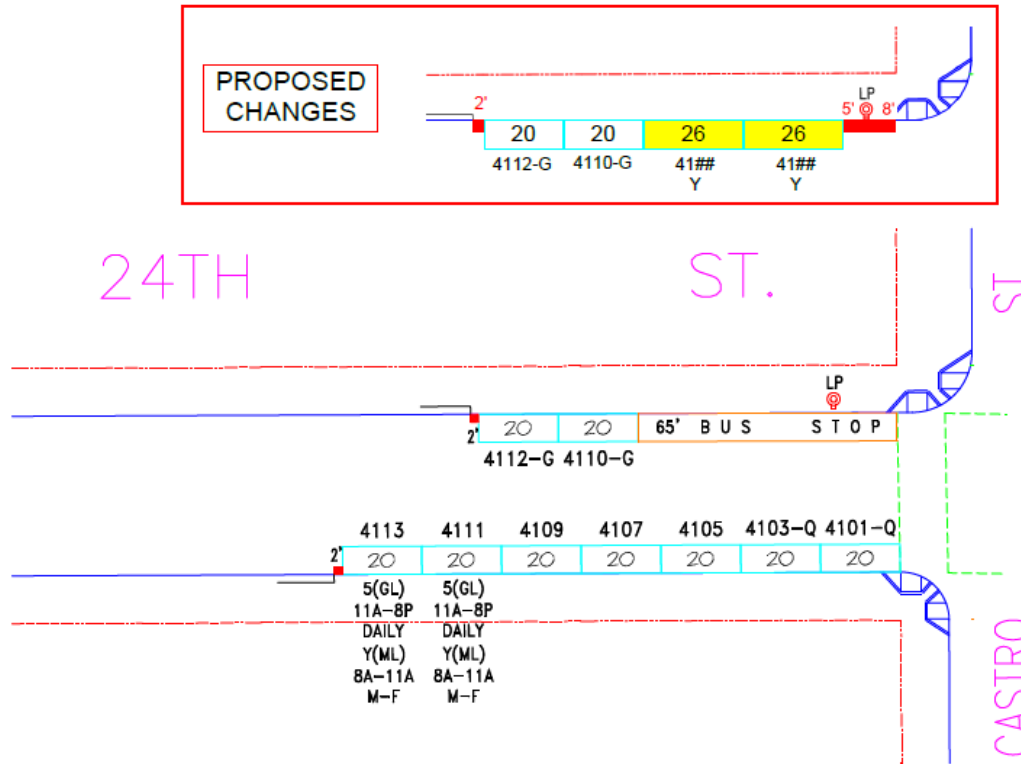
PROPOSED CHANGES

2'

20 20 26 26

4112-G 4110-G 41## Y 41## Y

LP

5' 8'

24TH ST.

ST

LP

2'

20 20 65' BUS STOP

4112-G 4110-G

4113 4111 4109 4107 4105 4103-Q 4101-Q

2'

20 20 20 20 20 20 20

5(GL) 11A-8P DAILY Y(ML) 8A-11A M-F

5(GL) 11A-8P DAILY Y(ML) 8A-11A M-F

CASTRO